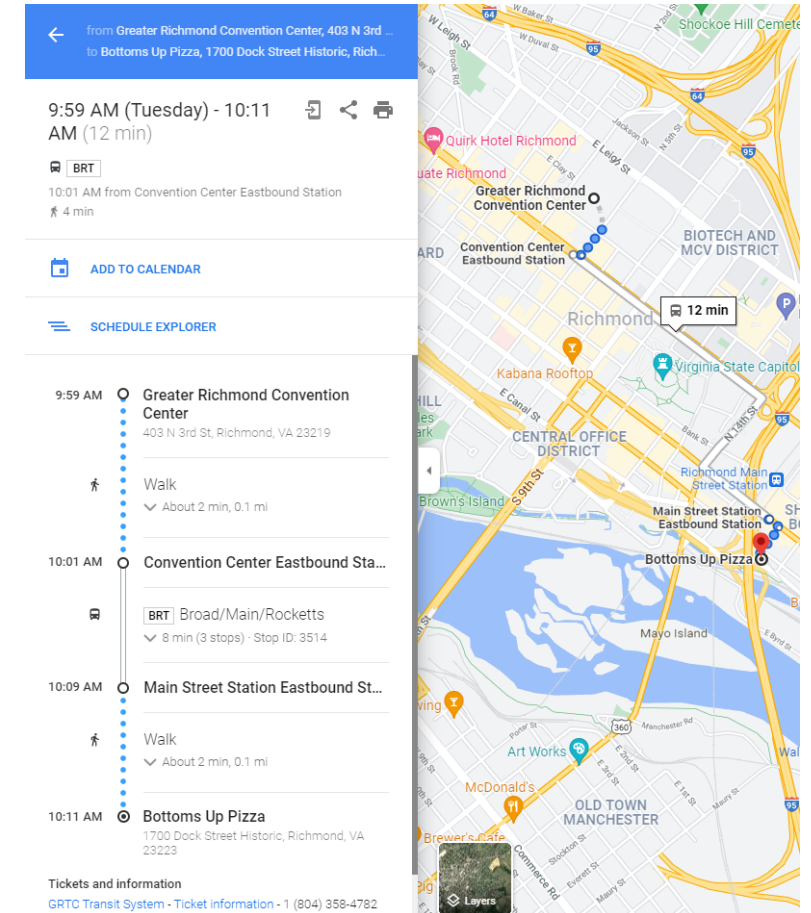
from Greater Richmond Convention Center, 403 N 3rd ...
to Bottoms Up Pizza, 1700 Dock Street Historic, Rich...

9:59 AM (Tuesday) - 10:11 AM (12 min)

BRT

10:01 AM from Convention Center Eastbound Station

4 min

ADD TO CALENDAR

SCHEDULE EXPLORER

9:59 AM Greater Richmond Convention Center
403 N 3rd St, Richmond, VA 23219

Walk
About 2 min, 0.1 mi

10:01 AM Convention Center Eastbound Sta...

BRT Broad/Main/Rocketts
8 min (3 stops) · Stop ID: 3514

10:09 AM Main Street Station Eastbound St...

Walk
About 2 min, 0.1 mi

10:11 AM Bottoms Up Pizza
1700 Dock Street Historic, Richmond, VA 23223

Tickets and information
GRTC Transit System · Ticket information · 1 (804) 358-4782

W Leigh St
W Baker St
W Duval St
Shockoe Hill Cemete
Brook Rd
Jackson St
N 5th St
E Leigh St
E Clay St
Quirk Hotel Richmond
uate Richmond
Greater Richmond Convention Center
Convention Center Eastbound Station
ARD
BIOTECH AND MCV DISTRICT
12 min
Richmond
Kabana Rooftop
Virginia State Capitol
HILL
E Canal St
Bank St
N 14th St
CENTRAL OFFICE DISTRICT
Richmond Main Street Station
Brown's Island
S 9th St
Main Street Station Eastbound Station
Bottoms Up Pizza
Mayo Island
360
Manchester Rd
Art Works
McDonald's
OLD TOWN MANCHESTER
Brewer's Cafe
Commerce Rd
Layers